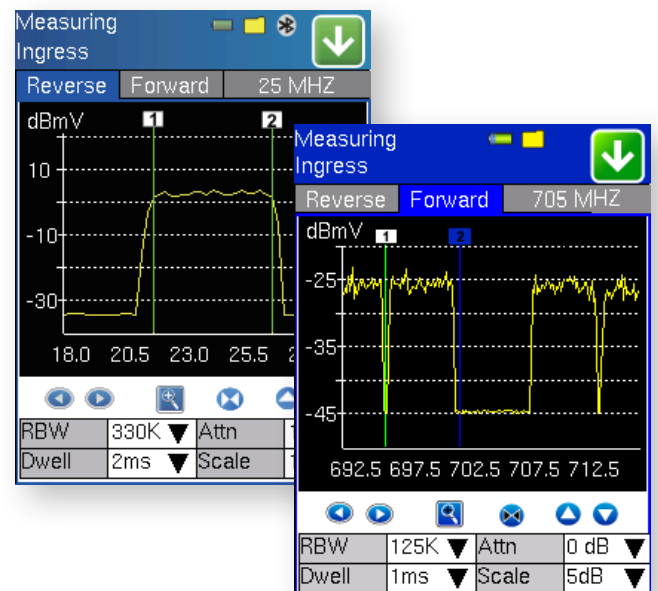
Measuring Ingress

| Reverse | Forward | 25 MHZ |
|---|---|---|

dBmV

1 2

10

-10

-30

18.0 20.5 23.0 25.5 2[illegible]

| RBW | 330K ▼ | Attn | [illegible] |
|---|---|---|---|
| Dwell | 2ms ▼ | Scale | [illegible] |

Measuring Ingress

| Reverse | Forward | 705 MHZ |
|---|---|---|

dBmV

1 2

-25

-35

-45

692.5 697.5 702.5 707.5 712.5

| RBW | 125K ▼ | Attn | 0 dB ▼ |
|---|---|---|---|
| Dwell | 1ms ▼ | Scale | 5dB ▼ |